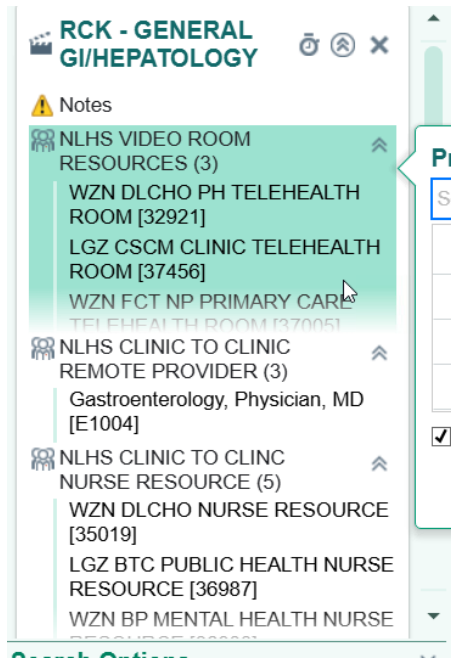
RCK - GENERAL GI/HEPATOLOGY

Notes

NLHS VIDEO ROOM RESOURCES (3)

WZN DLCHO PH TELEHEALTH ROOM [32921]

LGZ CSCM CLINIC TELEHEALTH ROOM [37456]

WZN FCT NP PRIMARY CARE TELEHEALTH ROOM [37005]

NLHS CLINIC TO CLINIC REMOTE PROVIDER (3)

Gastroenterology, Physician, MD [E1004]

NLHS CLINIC TO CLINC NURSE RESOURCE (5)

WZN DLCHO NURSE RESOURCE [35019]

LGZ BTC PUBLIC HEALTH NURSE RESOURCE [36987]

WZN BP MENTAL HEALTH NURSE RESOURCE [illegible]

Pr

S

Search Options